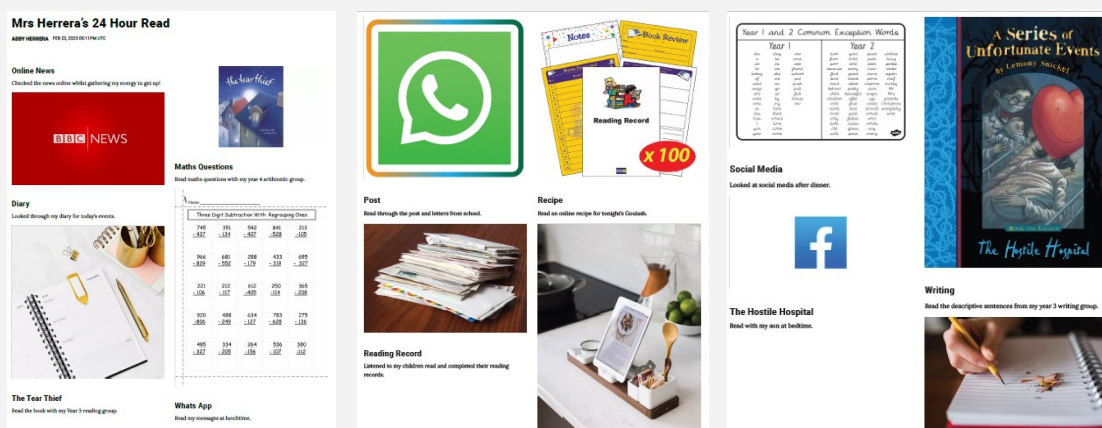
Mrs Herrera's 24 Hour Read

ABBY HERRERA FEB 23, 2023 08:11PM UTC

Online News

Checked the news online whilst gathering my energy to get up!

BBC NEWS

the tear thief

Maths Questions

Read maths questions with my year 4 arithmetic group.

Name:

Three Digit Subtraction With Regrouping Ones

| 745 | 351 | 542 | 841 | 213 |
|---|---|---|---|---|
| - 437 | - 134 | - 407 | - 528 | - 105 |
| 966 | 681 | 288 | 433 | 695 |
| - 829 | - 552 | - 179 | - 319 | - 327 |
| 231 | 212 | 612 | 250 | 365 |
| - 106 | - 157 | - 405 | - 114 | - 208 |
| 920 | 488 | 634 | 783 | 275 |
| - 856 | - 249 | - 127 | - 228 | - 116 |
| 485 | 334 | 264 | 536 | 380 |
| - 327 | - 205 | - 156 | - 107 | - 312 |

Diary

Looked through my diary for today's events.

The Tear Thief

Read the book with my Year 5 reading group.

Whats App

Read my messages at lunchtime.

Notes

Book Review

Reading Record

x 100

Post

Read through the post and letters from school.

Recipe

Read an online recipe for tonight's Goulash.

Reading Record

Listened to my children read and completed their reading records.

Year 1 and 2 Common Exception Words

Year 1

Year 2

Social Media

Looked at social media after dinner.

The Hostile Hospital

Read with my son at bedtime.

A Series of Unfortunate Events

by Lemony Snicket

The Hostile Hospital

Writing

Read the descriptive sentences from my year 3 writing group.